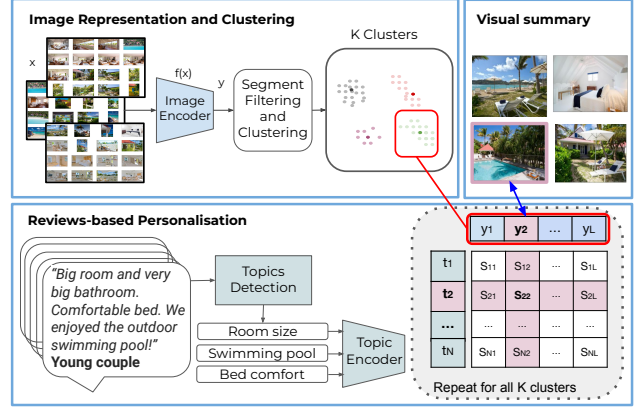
Image Representation and Clustering

x

f(x)

y

Image Encoder

Segment Filtering and Clustering

K Clusters

Visual summary

Reviews-based Personalisation

"Big room and very big bathroom. Comfortable bed. We enjoyed the outdoor swimming pool!"
Young couple

Topics Detection

Room size

Swimming pool

Bed comfort

Topic Encoder

| | $y_1$ | $y_2$ | ... | $y_L$ |
|---|---|---|---|---|
| $t_1$ | $s_{11}$ | $s_{12}$ | ... | $s_{1L}$ |
| $t_2$ | $s_{21}$ | $s_{22}$ | ... | $s_{2L}$ |
| ... | ... | ... | ... | ... |
| $t_N$ | $s_{N1}$ | $s_{N2}$ | ... | $s_{NL}$ |

Repeat for all K clusters